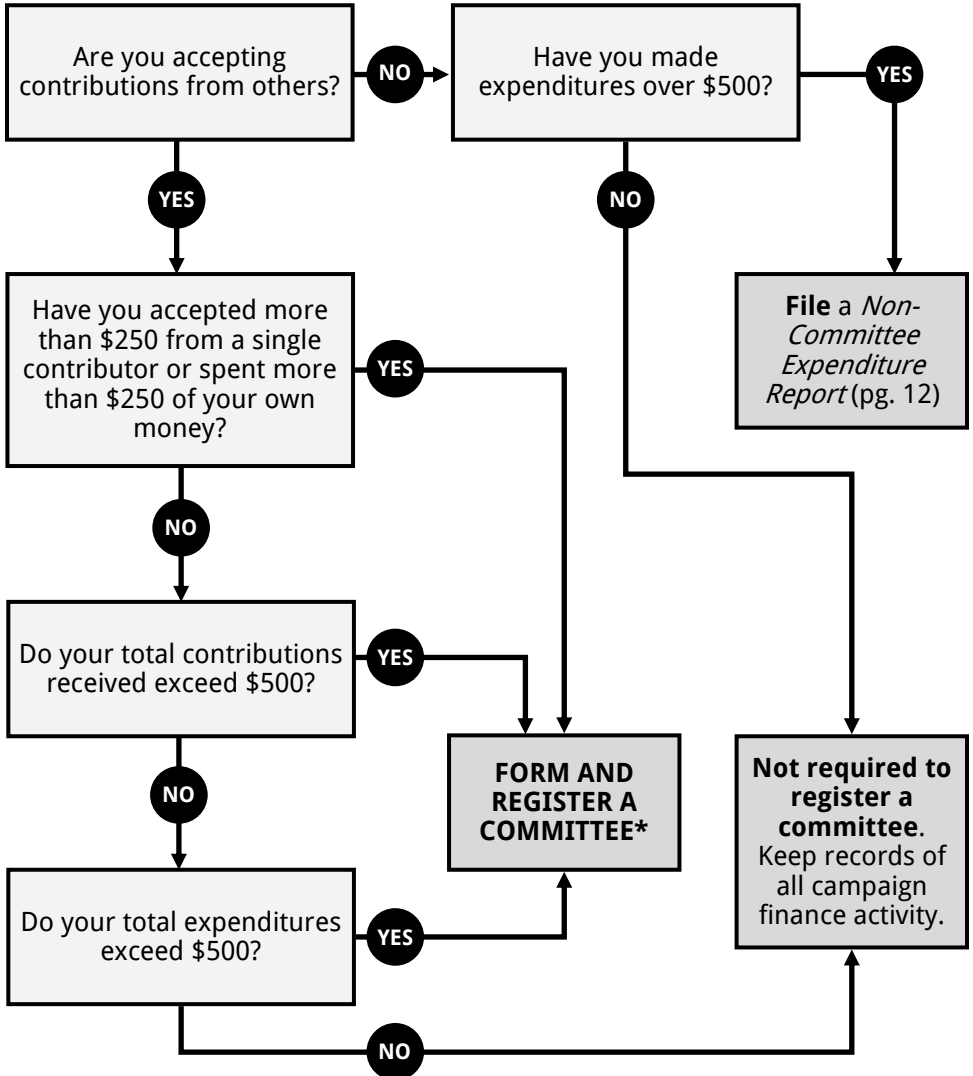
Are you accepting contributions from others?

NO

Have you made expenditures over $500?

YES

YES

NO

File a *Non-Committee Expenditure Report* (pg. 12)

Have you accepted more than $250 from a single contributor or spent more than $250 of your own money?

YES

NO

Do your total contributions received exceed $500?

YES

NO

FORM AND REGISTER A COMMITTEE*

**Not required to register a committee**. Keep records of all campaign finance activity.

Do your total expenditures exceed $500?

YES

NO